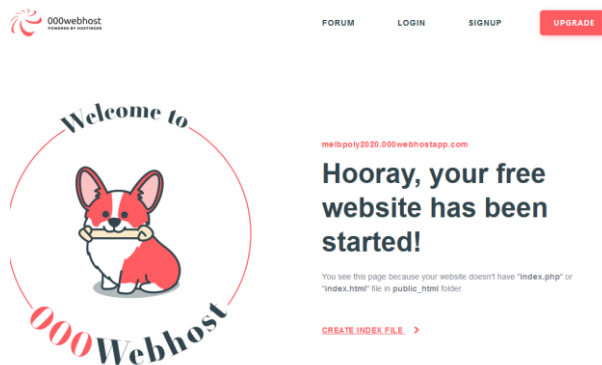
000webhost
POWERED BY HOSTINGER

FORUM LOGIN SIGNUP UPGRADE

Welcome to

000Webhost

melbpoly2020.000webhostapp.com

Hooray, your free website has been started!

You see this page because your website doesn't have "index.php" or "index.html" file in public_html folder.

CREATE INDEX FILE ›